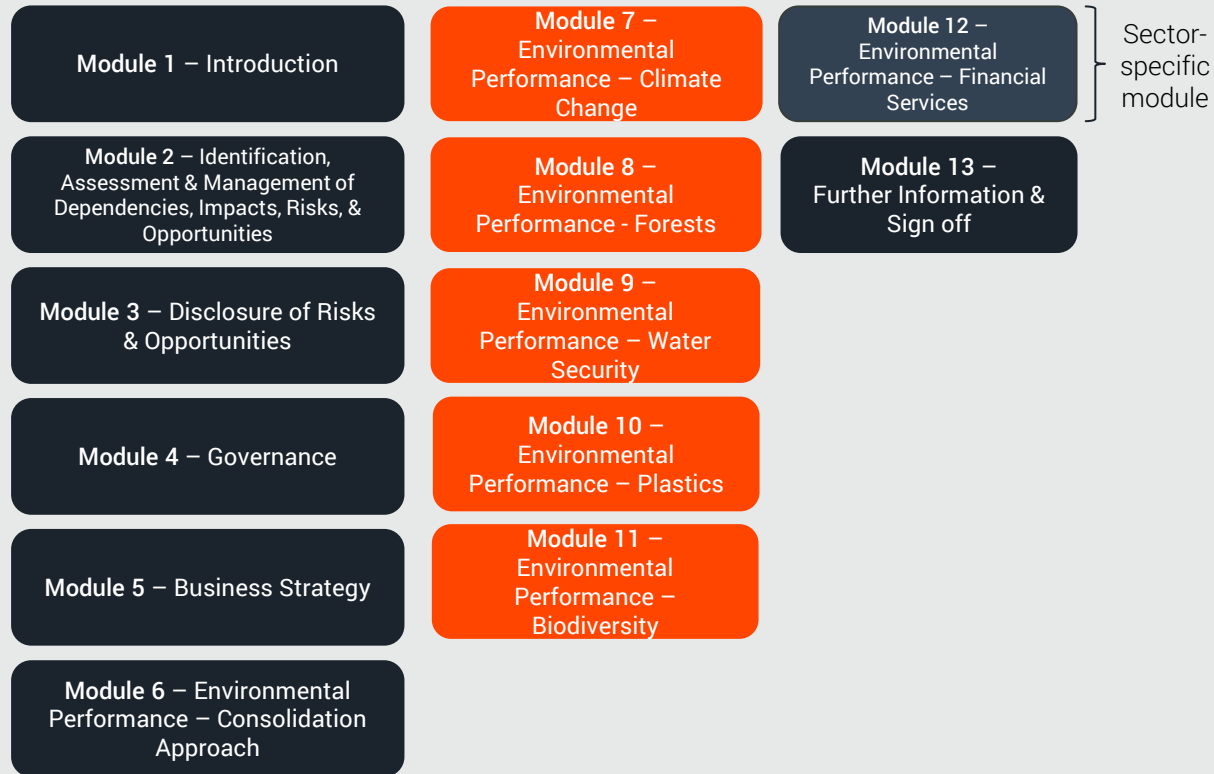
Module 1 – Introduction

Module 2 – Identification, Assessment & Management of Dependencies, Impacts, Risks, & Opportunities

Module 3 – Disclosure of Risks & Opportunities

Module 4 – Governance

Module 5 – Business Strategy

Module 6 – Environmental Performance – Consolidation Approach

Module 7 – Environmental Performance – Climate Change

Module 8 – Environmental Performance - Forests

Module 9 – Environmental Performance – Water Security

Module 10 – Environmental Performance – Plastics

Module 11 – Environmental Performance – Biodiversity

Module 12 – Environmental Performance – Financial Services

Sector-specific module

Module 13 – Further Information & Sign off